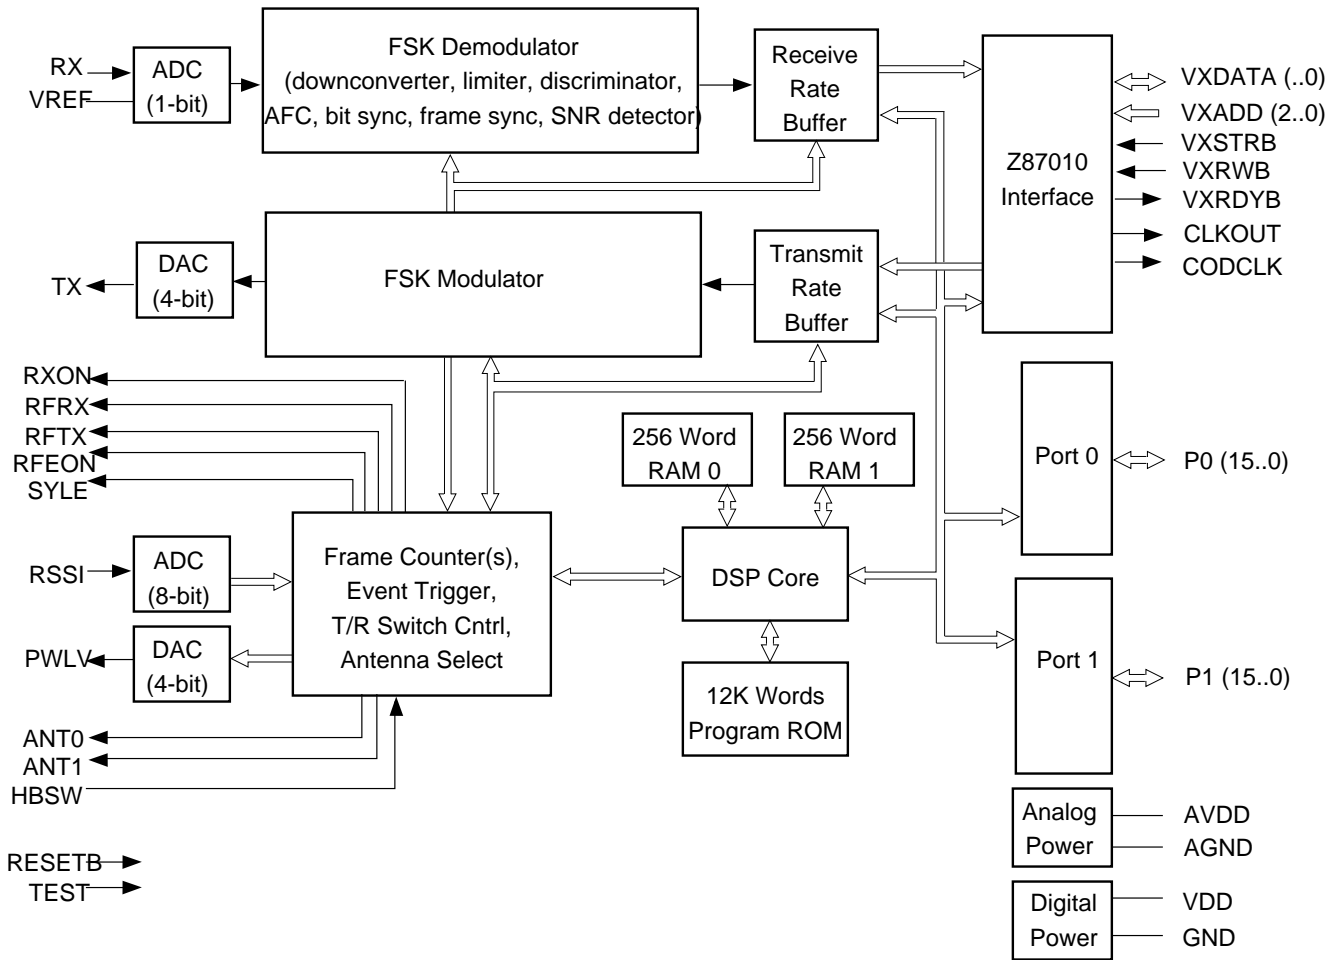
RX
VREF
ADC
(1-bit)
FSK Demodulator
(downconverter, limiter, discriminator, AFC, bit sync, frame sync, SNR detector)
Receive
Rate
Buffer
Z87010
Interface
VXDATA (..0)
VXADD (2..0)
VXSTRB
VXRWB
VXRDYB
CLKOUT
CODCLK
TX
DAC
(4-bit)
FSK Modulator
Transmit
Rate
Buffer
RXON
RFRX
RFTX
RFEON
SYLE
256 Word
RAM 0
256 Word
RAM 1
Port 0
P0 (15..0)
RSSI
ADC
(8-bit)
Frame Counter(s),
Event Trigger,
T/R Switch Cntrl,
Antenna Select
DSP Core
Port 1
P1 (15..0)
PWLV
DAC
(4-bit)
12K Words
Program ROM
ANT0
ANT1
HBSW
Analog
Power
AVDD
AGND
RESETB
TEST
Digital
Power
VDD
GND